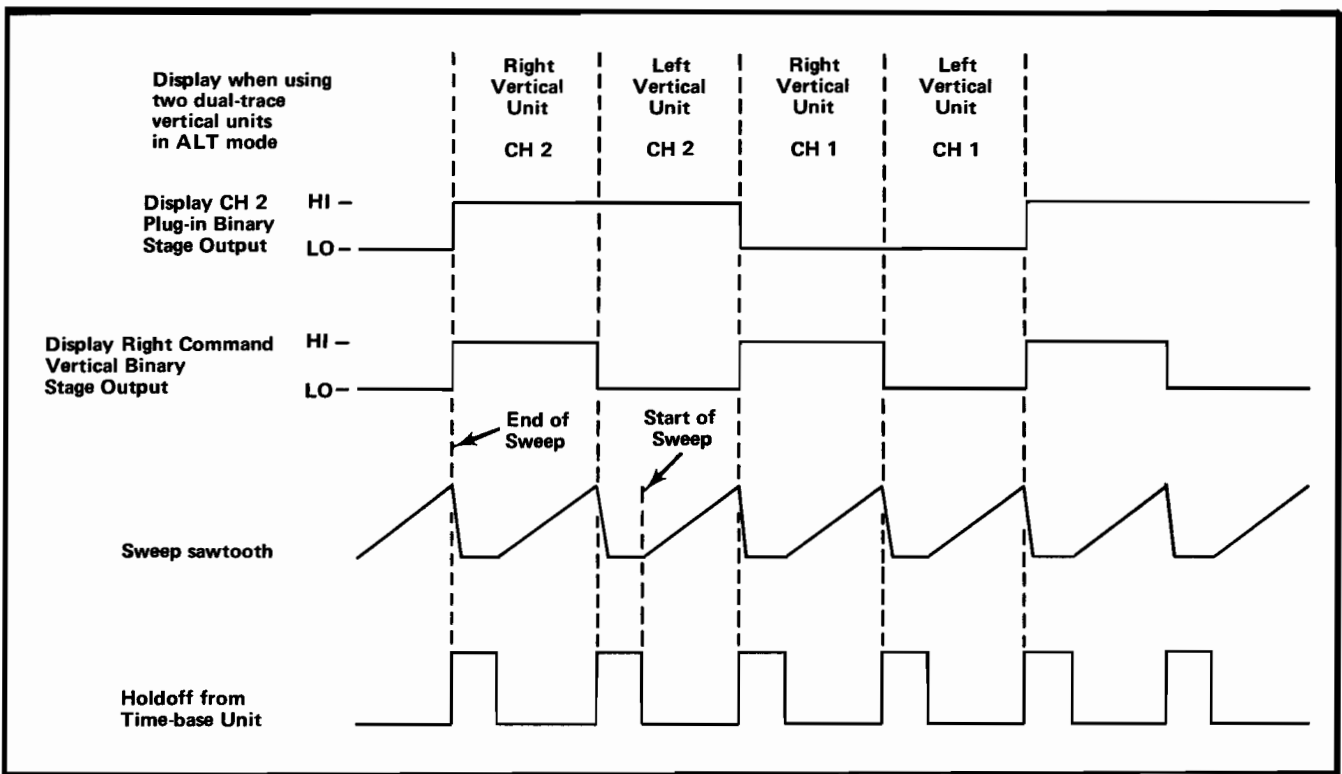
Display when using two dual-trace vertical units in ALT mode

Right Vertical Unit

CH 2

Left Vertical Unit

CH 2

Right Vertical Unit

CH 1

Left Vertical Unit

CH 1

Display CH 2 Plug-in Binary Stage Output

HI –

LO –

Display Right Command Vertical Binary Stage Output

HI –

LO –

End of Sweep

Start of Sweep

Sweep sawtooth

Holdoff from Time-base Unit